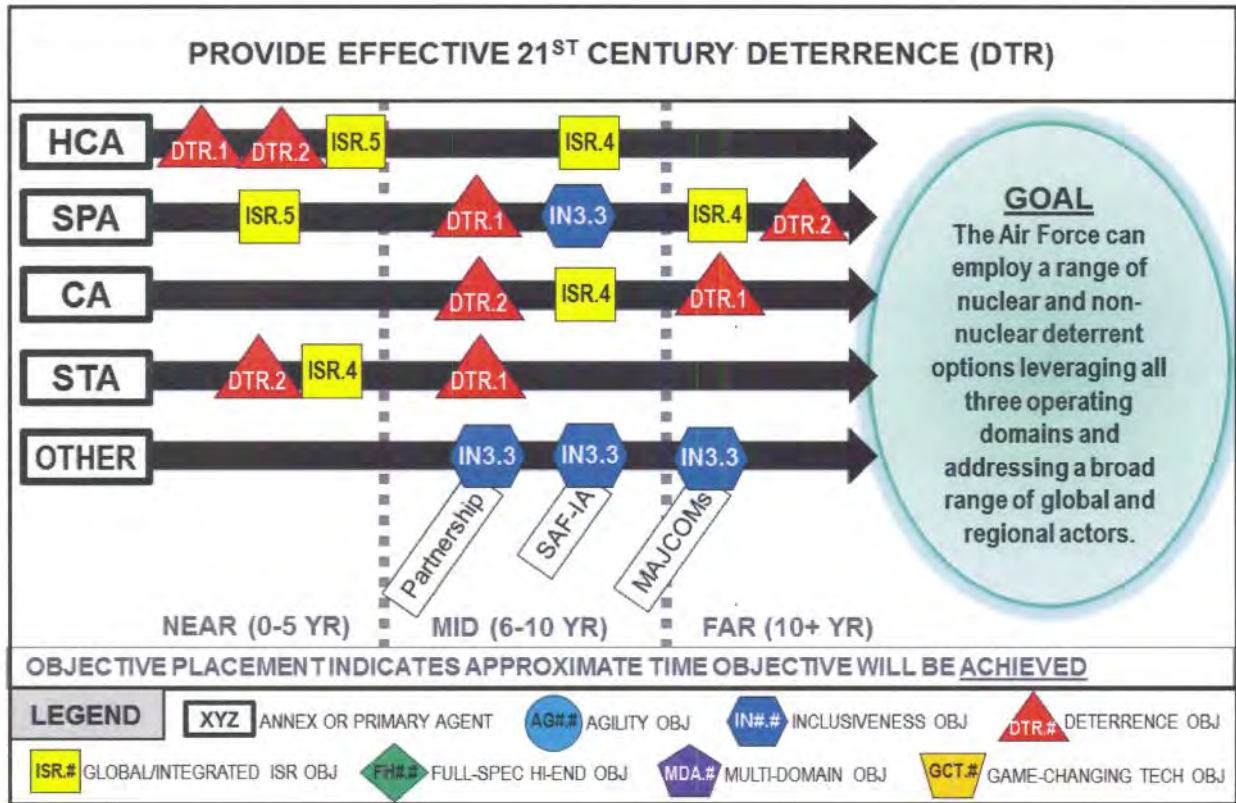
PROVIDE EFFECTIVE 21$^{ST}$ CENTURY DETERRENCE (DTR)

HCA DTR.1 DTR.2 ISR.5 ISR.4

SPA ISR.5 DTR.1 IN3.3 ISR.4 DTR.2

CA DTR.2 ISR.4 DTR.1

STA DTR.2 ISR.4 DTR.1

OTHER IN3.3 IN3.3 IN3.3

Partnership SAF-IA MAJCOMs

GOAL
The Air Force can employ a range of nuclear and non-nuclear deterrent options leveraging all three operating domains and addressing a broad range of global and regional actors.

NEAR (0-5 YR) MID (6-10 YR) FAR (10+ YR)

OBJECTIVE PLACEMENT INDICATES APPROXIMATE TIME OBJECTIVE WILL BE ACHIEVED

LEGEND XYZ ANNEX OR PRIMARY AGENT AG#.# AGILITY OBJ IN#.# INCLUSIVENESS OBJ DTR.# DETERRENCE OBJ

ISR.# GLOBAL/INTEGRATED ISR OBJ FH#.# FULL-SPEC HI-END OBJ MDA.# MULTI-DOMAIN OBJ GCT.# GAME-CHANGING TECH OBJ